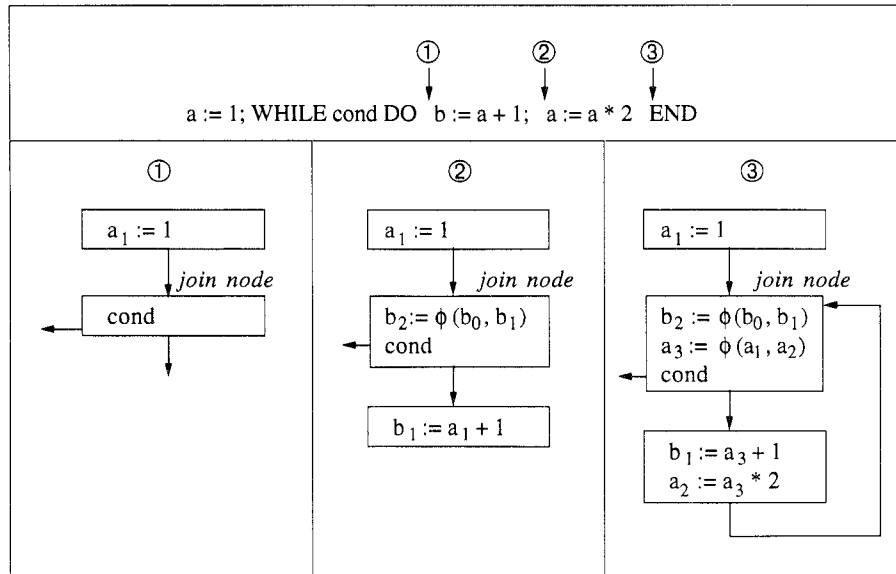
① ② ③

a := 1; WHILE cond DO b := a + 1; a := a * 2 END

①

$a_1 := 1$

*join node*

cond

②

$a_1 := 1$

*join node*

$b_2 := \phi(b_0, b_1)$
cond

$b_1 := a_1 + 1$

③

$a_1 := 1$

*join node*

$b_2 := \phi(b_0, b_1)$
$a_3 := \phi(a_1, a_2)$
cond

$b_1 := a_3 + 1$
$a_2 := a_3 * 2$